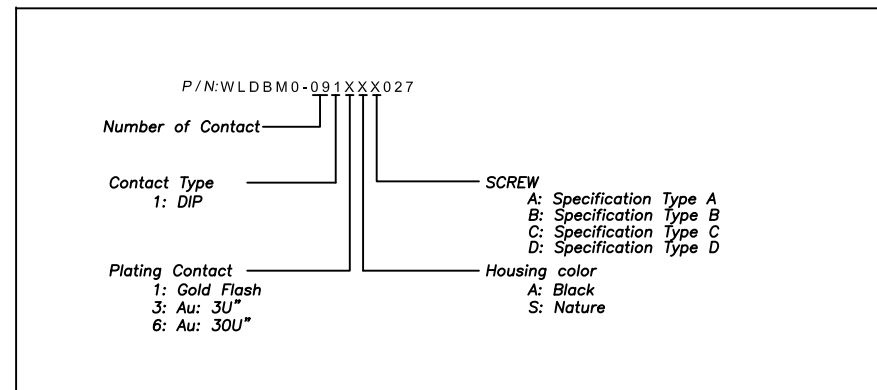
P/N:WLDBM0-091XXX027

Number of Contact

Contact Type
1: DIP

Plating Contact
1: Gold Flash
3: Au: 3U"
6: Au: 30U"

SCREW
A: Specification Type A
B: Specification Type B
C: Specification Type C
D: Specification Type D

Housing color
A: Black
S: Nature